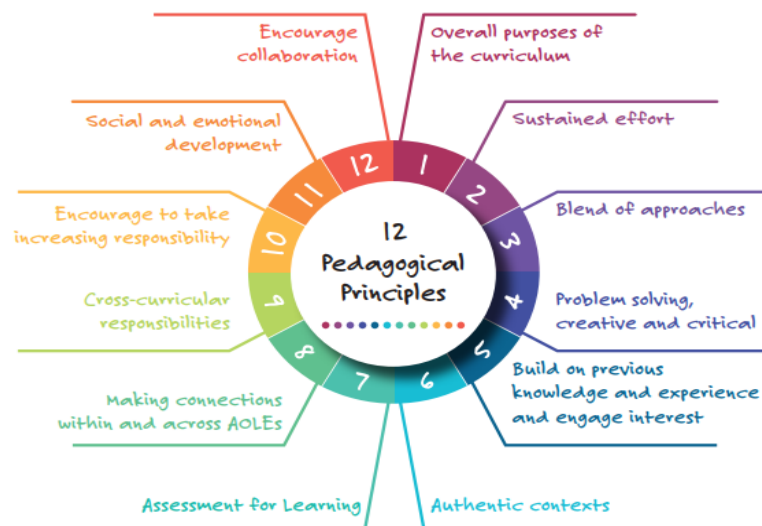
12 Pedagogical Principles

12 Encourage collaboration

1 Overall purposes of the curriculum

2 Sustained effort

3 Blend of approaches

4 Problem solving, creative and critical

5 Build on previous knowledge and experience and engage interest

6 Authentic contexts

7 Assessment for Learning

8 Making connections within and across AOLEs

9 Cross-curricular responsibilities

10 Encourage to take increasing responsibility

11 Social and emotional development